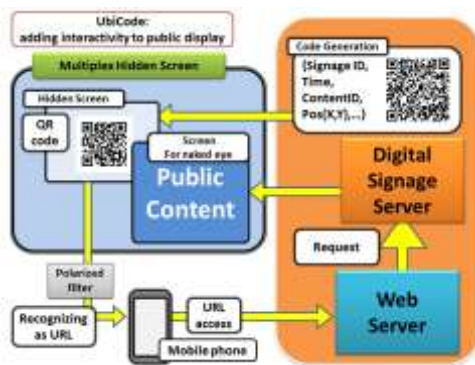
UbiCode:
adding interactivity to public display

Multiplex Hidden Screen

Hidden Screen

QR code

Screen For naked eye

Public Content

Code Generation

(Signage ID, Time, ContentID, Pos(X,Y),...)

Digital Signage Server

Request

Web Server

Polarized filter

Recognizing as URL

URL access

Mobile phone